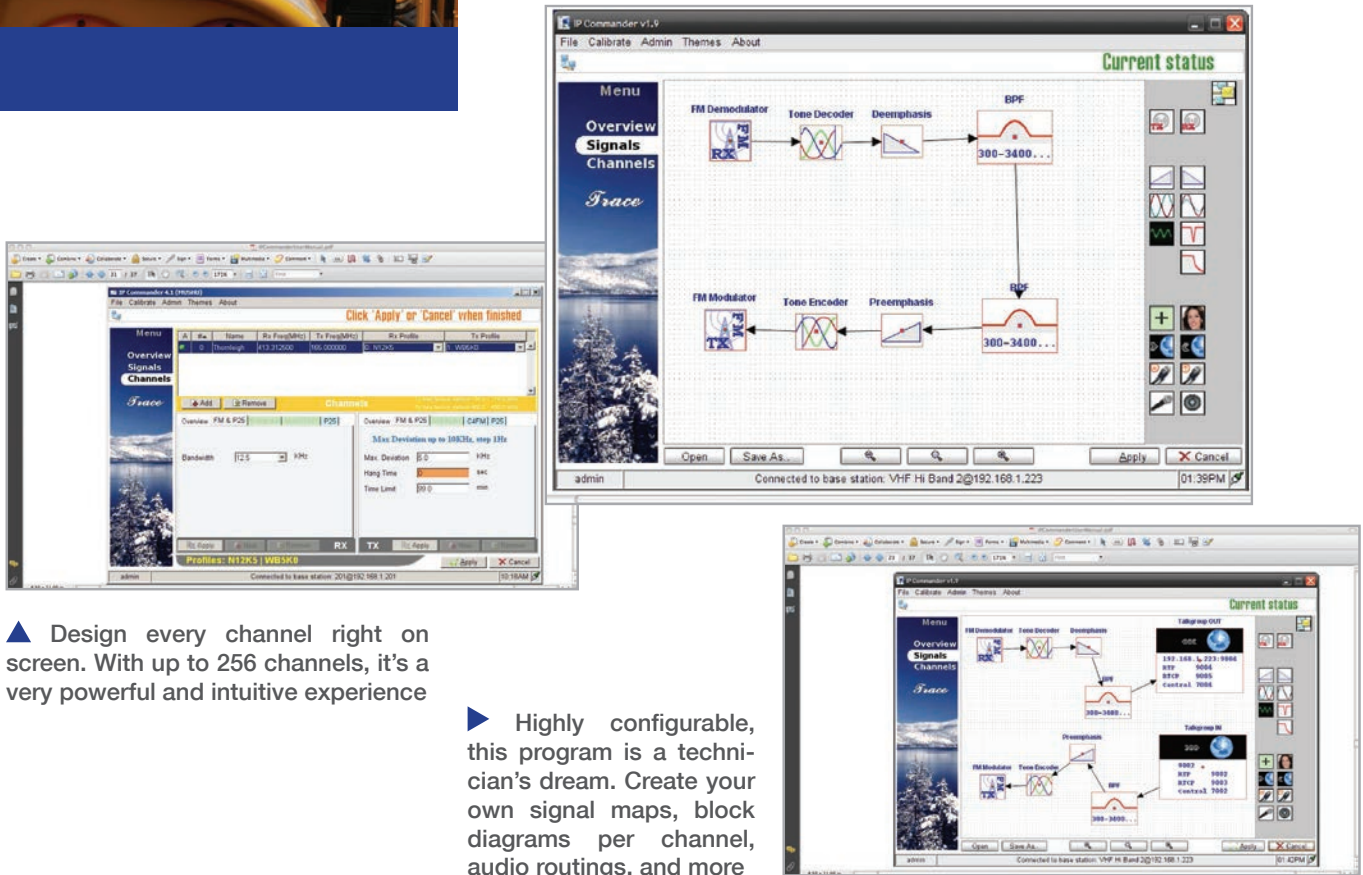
IP Commander v1.9

File Calibrate Admin Themes About

Current status

Menu

Overview

Signals

Channels

Trace

FM Demodulator

Tone Decoder

Deemphasis

BPF

300~3400...

FM Modulator

Tone Encoder

Preemphasis

BPF

300~3400...

Open

Save As..

Apply

Cancel

admin

Connected to base station: VHF Hi Band 2@192.168.1.223

01:39PM

IP Commander 4.1

File Calibrate Admin Themes About

Click 'Apply' or 'Cancel' when finished

Menu

Overview

Signals

Channels

Trace

| A | # | Name | Rx Freq(MHz) | Tx Freq(MHz) | Rx Profile | Tx Profile |
|---|---|---|---|---|---|---|
| | 0 | Thornleigh | 413.312500 | 166.000000 | 0: N12K5 | 1: WB5K0 |

Add

Remove

Channels

Overview FM & P25 P25

Bandwidth 12.5 KHz

Overview FM & P25 C4FM P25

Max Deviation up to 10KHz, step 1Hz

Max. Deviation 5.0 KHz

Hang Time 0 sec

Time Limit 99.0 min

Apply

RX

TX

Apply

Profiles: N12K5 | WB5K0

Apply

Cancel

admin

Connected to base station: 201@192.168.1.201

10:16AM

▲ Design every channel right on screen. With up to 256 channels, it's a very powerful and intuitive experience

▶ Highly configurable, this program is a technician's dream. Create your own signal maps, block diagrams per channel, audio routings, and more

IP Commander v1.9

File Calibrate Admin Themes About

Current status

Menu

Overview

Signals

Channels

Trace

FM Demodulator

Tone Decoder

Deemphasis

Talkgroup OUT

192.168.1.223:9004

RTP 9004

RTCP 9005

Control 7004

BPF

300~3400...

Talkgroup IN

9002

RTP 9002

RTCP 9003

Control 7002

Preemphasis

FM Modulator

Tone Encoder

BPF

300~3400...

Open

Save As..

Apply

Cancel

admin

Connected to base station: VHF Hi Band 2@192.168.1.223

01:42PM